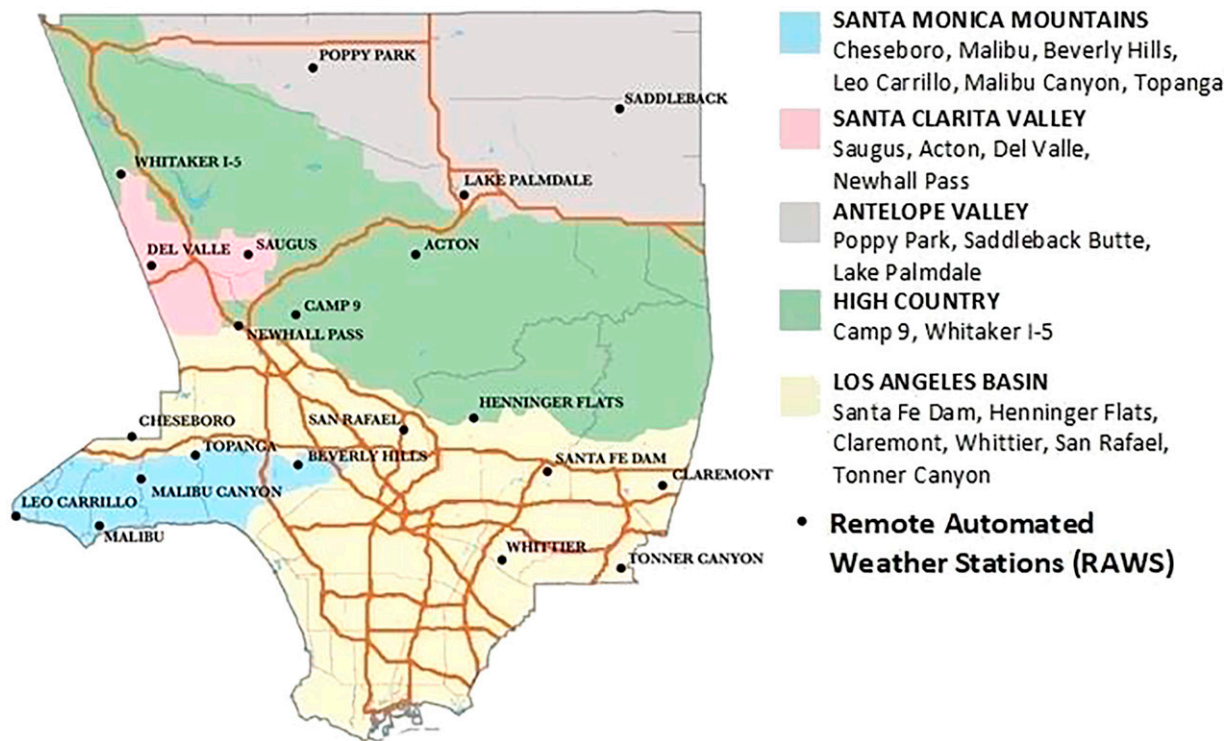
POPPY PARK
SADDLEBACK
WHITAKER I-5
LAKE PALMDALE
DEL VALLE
SAUGUS
ACTON
CAMP 9
NEWHALL PASS
HENNINGER FLATS
SAN RAFAEL
CHESEBORO
TOPANGA
BEVERLY HILLS
SANTA FE DAM
CLAREMONT
LEO CARRILLO
MALIBU CANYON
MALIBU
WHITTIER
TONNER CANYON

SANTA MONICA MOUNTAINS
Cheseboro, Malibu, Beverly Hills, Leo Carrillo, Malibu Canyon, Topanga

SANTA CLARITA VALLEY
Saugus, Acton, Del Valle, Newhall Pass

ANTELOPE VALLEY
Poppy Park, Saddleback Butte, Lake Palmdale

HIGH COUNTRY
Camp 9, Whitaker I-5

LOS ANGELES BASIN
Santa Fe Dam, Henninger Flats, Claremont, Whittier, San Rafael, Tonner Canyon

• Remote Automated Weather Stations (RAWS)